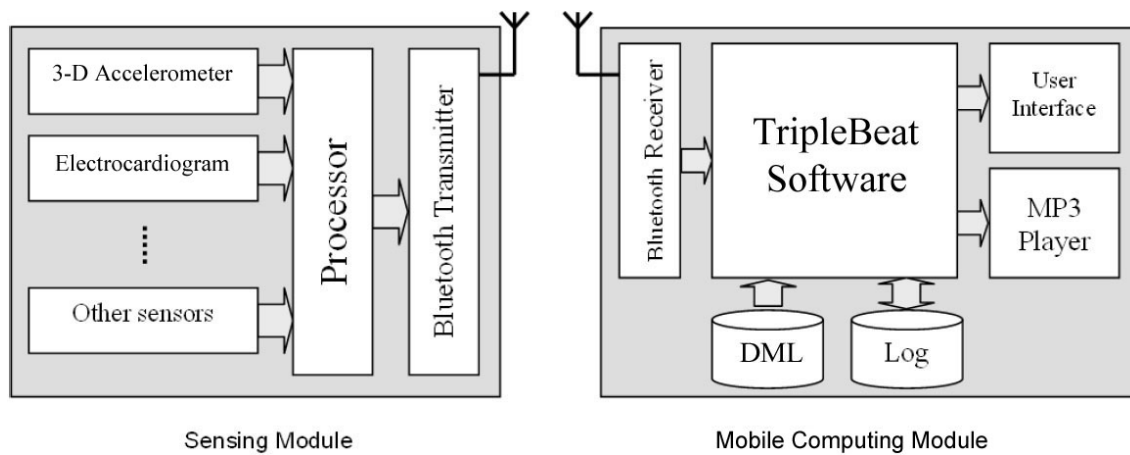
3-D Accelerometer

Electrocardiogram

....

Other sensors

Processor

Bluetooth Transmitter

Sensing Module

Bluetooth Receiver

TripleBeat Software

User Interface

MP3 Player

DML

Log

Mobile Computing Module